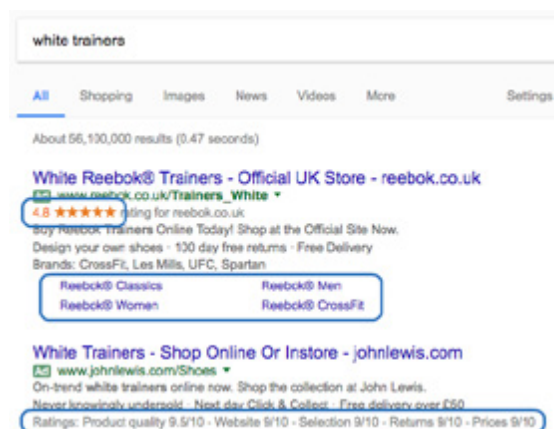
white trainers

All Shopping Images News Videos More Settings

About 56,100,000 results (0.47 seconds)

White Reebok® Trainers - Official UK Store - reebok.co.uk

Ad www.reebok.co.uk/Trainers_White ▾

4.8 ★★★★★ rating for reebok.co.uk

Buy Reebok Trainers Online Today! Shop at the Official Site Now.

Design your own shoes · 100 day free returns · Free Delivery

Brands: CrossFit, Les Mills, UFC, Spartan

Reebok® Classics Reebok® Men

Reebok® Women Reebok® CrossFit

White Trainers - Shop Online Or Instore - johnlewis.com

Ad www.johnlewis.com/Shoes ▾

On-trend white trainers online now. Shop the collection at John Lewis.

Never knowingly undersold · Next day Click & Collect · Free delivery over £50

Ratings: Product quality 9.5/10 - Website 9/10 - Selection 9/10 - Returns 9/10 - Prices 9/10